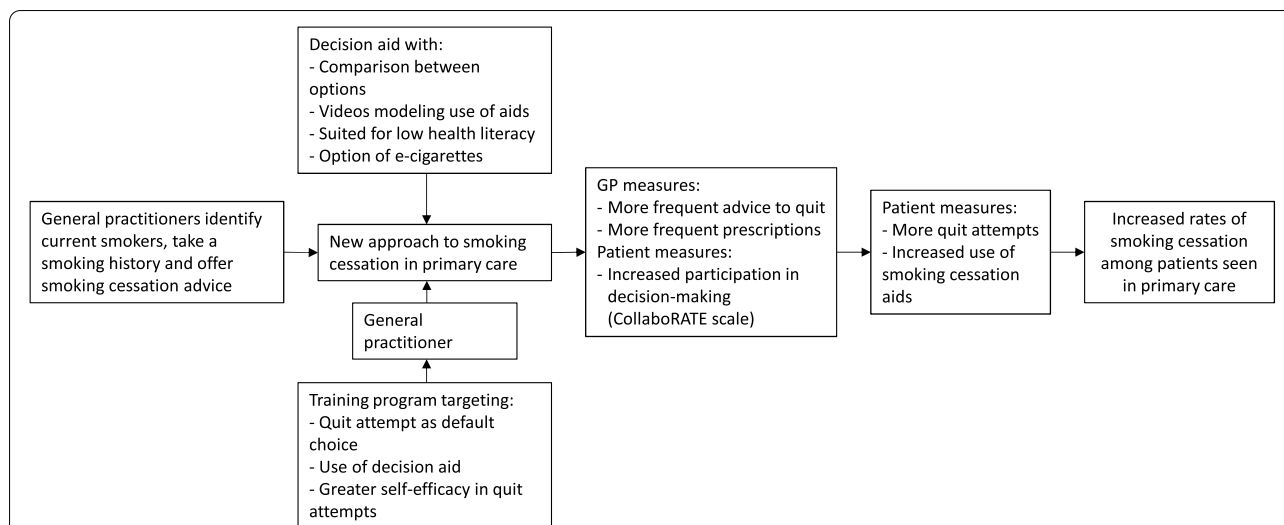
Decision aid with:
- Comparison between options
- Videos modeling use of aids
- Suited for low health literacy
- Option of e-cigarettes

General practitioners identify current smokers, take a smoking history and offer smoking cessation advice

New approach to smoking cessation in primary care

General practitioner

Training program targeting:
- Quit attempt as default choice
- Use of decision aid
- Greater self-efficacy in quit attempts

GP measures:
- More frequent advice to quit
- More frequent prescriptions
Patient measures:
- Increased participation in decision-making (CollaboRATE scale)

Patient measures:
- More quit attempts
- Increased use of smoking cessation aids

Increased rates of smoking cessation among patients seen in primary care